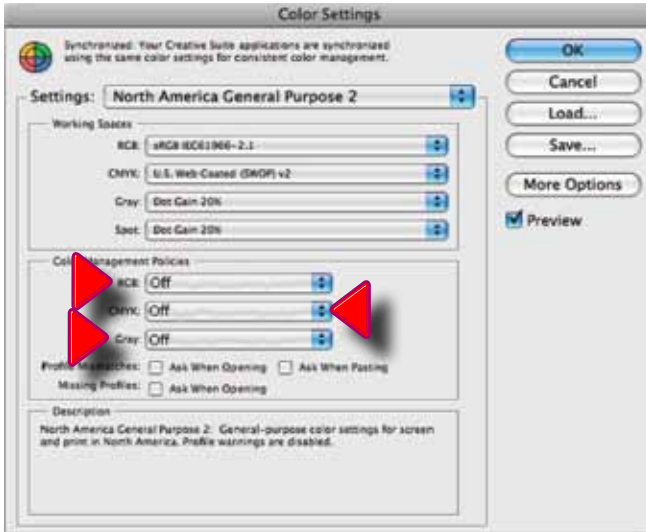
Color Settings

Synchronized: Your Creative Suite applications are synchronized using the same color settings for consistent color management.

OK

Cancel

Load...

Save...

More Options

Preview

Settings: North America General Purpose 2

Working Spaces

RGB: sRGB IEC61966-2.1

CMYK: U.S. Web Coated (SWOP) v2

Gray: Dot Gain 20%

Spot: Dot Gain 20%

Col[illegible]anagement Policies

RGB: Off

CMYK: Off

Gray: Off

Profile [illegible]matches: Ask When Opening Ask When Pasting

Missing Profiles: Ask When Opening

Description

North America General Purpose 2: General-purpose color settings for screen and print in North America. Profile warnings are disabled.